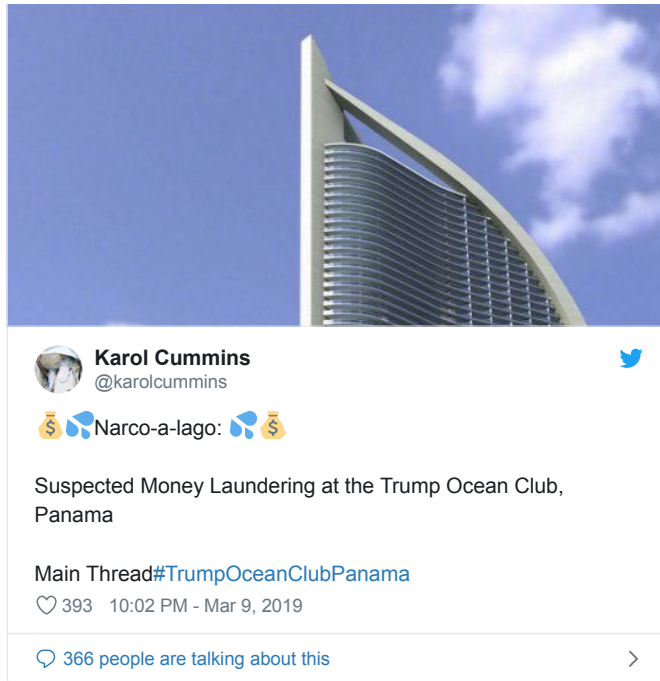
Karol Cummins
@karolcummins

💰💦Narco-a-lago: 💦💰

Suspected Money Laundering at the Trump Ocean Club, Panama

Main Thread#TrumpOceanClubPanama

393 10:02 PM - Mar 9, 2019

366 people are talking about this